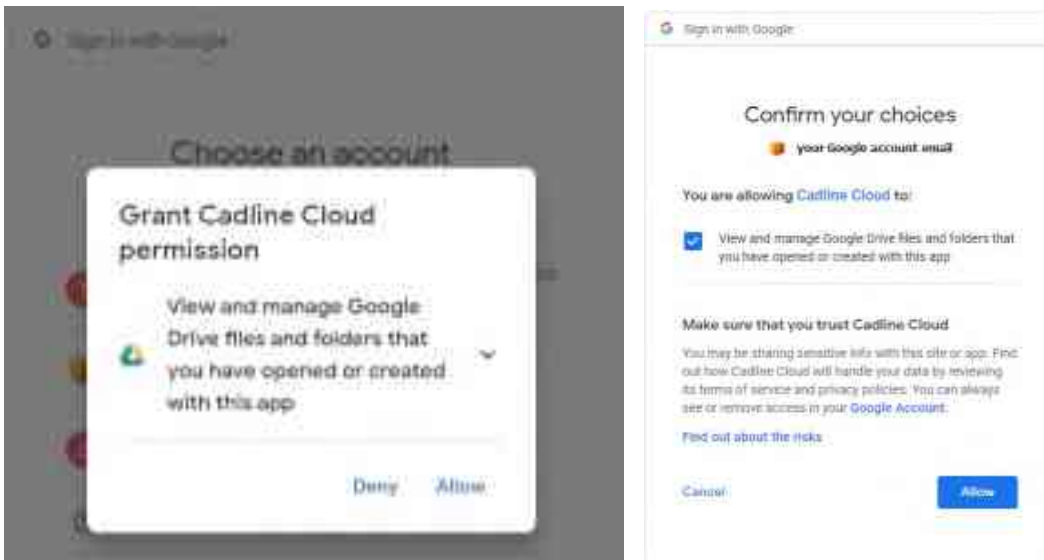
G Sign in with Google

Choose an account

Grant Cadline Cloud permission

View and manage Google Drive files and folders that you have opened or created with this app

Deny Allow

G Sign in with Google

Confirm your choices

your Google account email

You are allowing Cadline Cloud to:

View and manage Google Drive files and folders that you have opened or created with this app

Make sure that you trust Cadline Cloud

You may be sharing sensitive info with this site or app. Find out how Cadline Cloud will handle your data by reviewing its terms of service and privacy policies. You can always see or remove access in your Google Account.

Find out about the risks

Cancel Allow